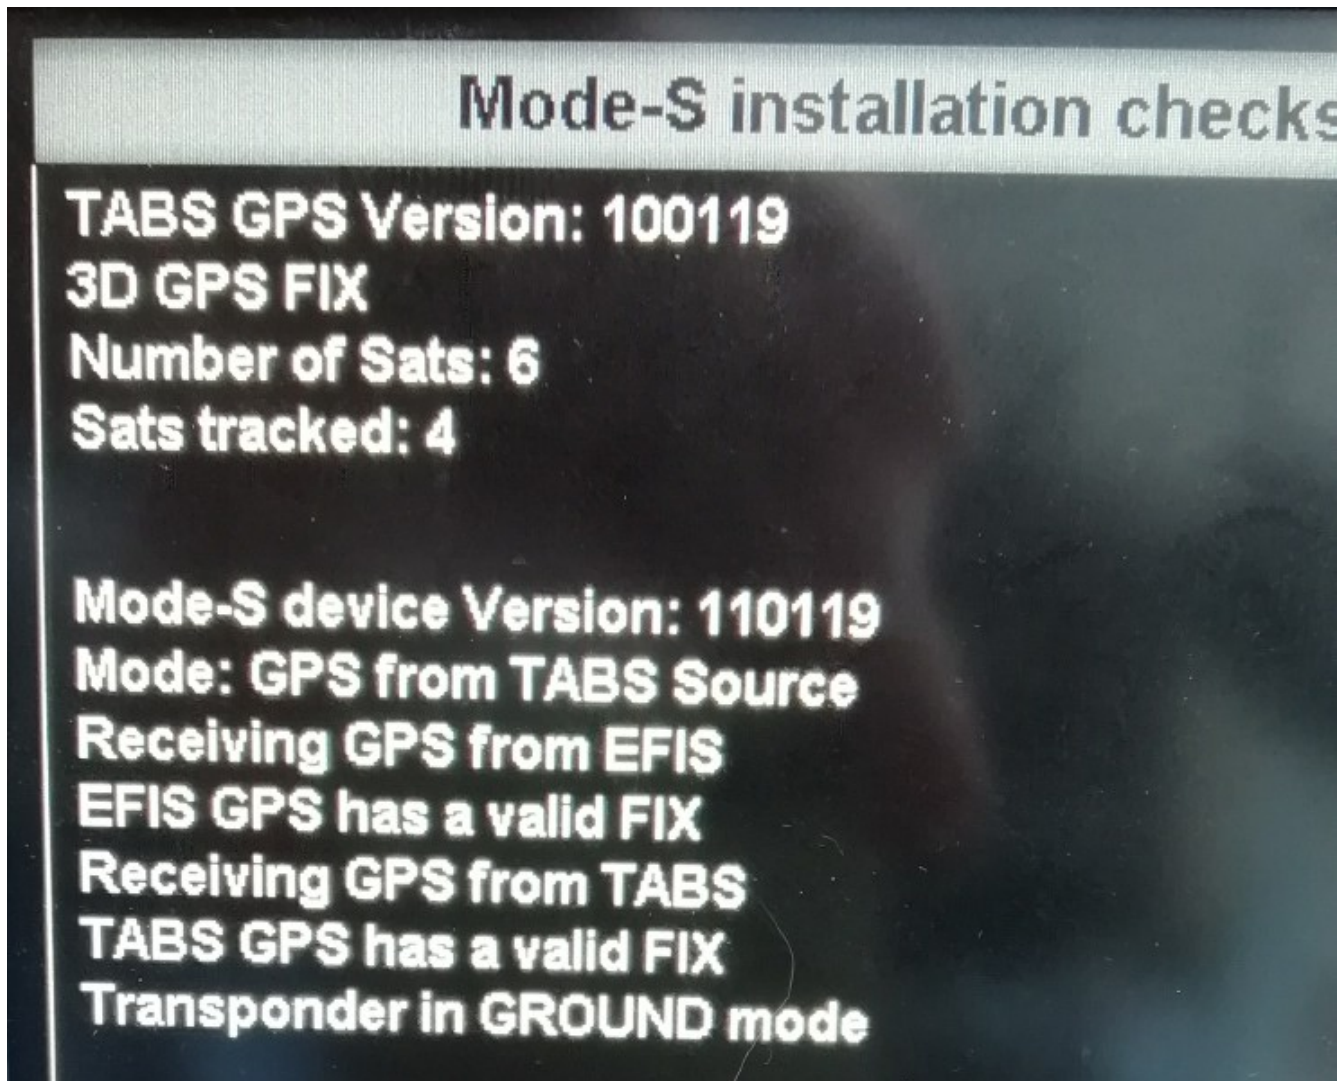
Mode-S installation checks

TABS GPS Version: 100119
3D GPS FIX
Number of Sats: 6
Sats tracked: 4

Mode-S device Version: 110119
Mode: GPS from TABS Source
Receiving GPS from EFIS
EFIS GPS has a valid FIX
Receiving GPS from TABS
TABS GPS has a valid FIX
Transponder in GROUND mode